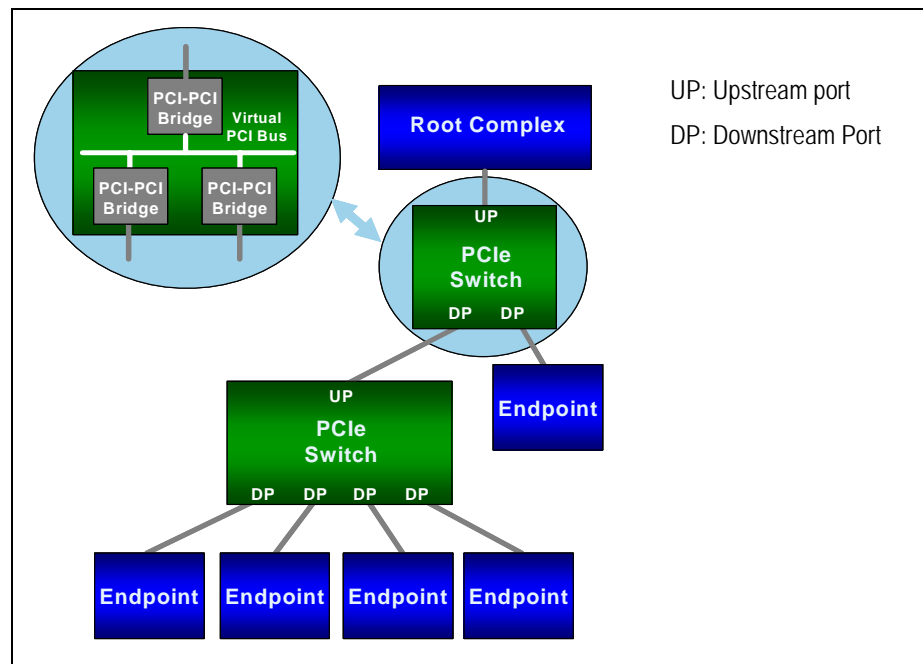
PCI-PCI Bridge

Virtual PCI Bus

PCI-PCI Bridge

PCI-PCI Bridge

Root Complex

UP: Upstream port

DP: Downstream Port

UP

PCIe Switch

DP DP

Endpoint

UP

PCIe Switch

DP DP DP DP

Endpoint

Endpoint

Endpoint

Endpoint